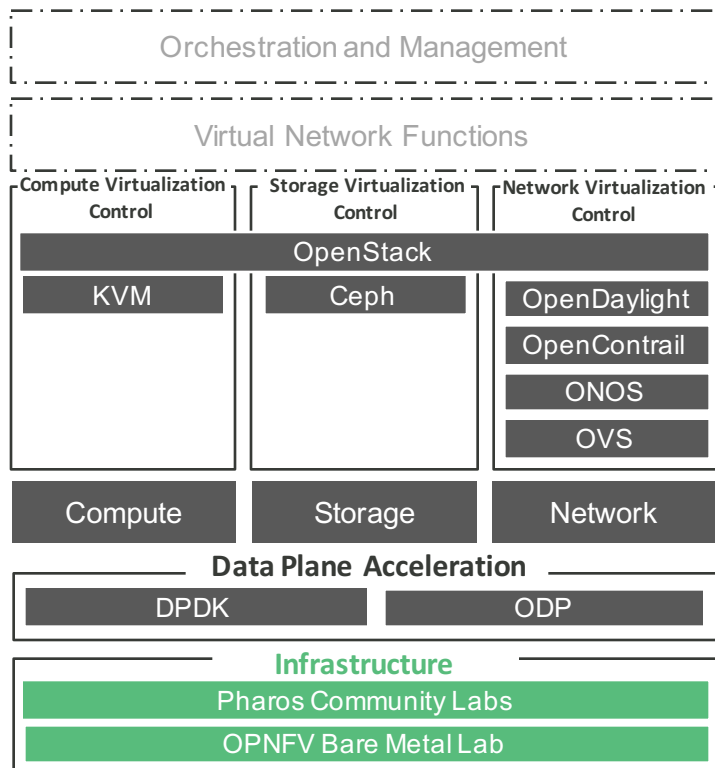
Orchestration and Management

Virtual Network Functions

Compute Virtualization Control

Storage Virtualization Control

Network Virtualization Control

OpenStack

KVM

Ceph

OpenDaylight

OpenContrail

ONOS

OVS

Compute

Storage

Network

Data Plane Acceleration

DPDK

ODP

Infrastructure

Pharos Community Labs

OPNFV Bare Metal Lab